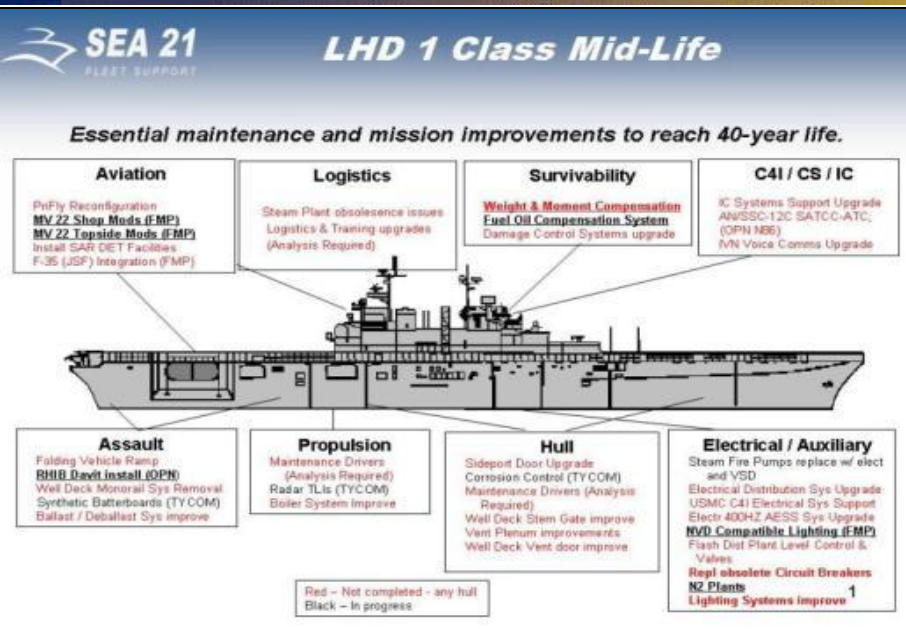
SEA 21
FLEET SUPPORT

LHD 1 Class Mid-Life

Essential maintenance and mission improvements to reach 40-year life.

Aviation
PriFly Reconfiguration
MV 22 Shop Mods (FMP)
MV 22 Topside Mods (FMP)
Install SAR DET Facilities
F-35 (JSF) Integration (FMP)

Logistics
Steam Plant obsolescence issues
Logistics & Training upgrades
(Analysis Required)

Survivability
Weight & Moment Compensation
Fuel Oil Compensation System
Damage Control Systems upgrade

C4I / CS / IC
IC Systems Support Upgrade
AN/SSC-12C SATCC-ATC;
(OPN N86)
IVN Voice Comms Upgrade

Assault
Folding Vehicle Ramp
RHIB Davit Install (OPN)
Well Deck Monorail Sys Removal
Synthetic Batterboards (TYCOM)
Ballast / Deballast Sys improve

Propulsion
Maintenance Drivers
(Analysis Required)
Radar TLIs (TYCOM)
Boiler System Improve

Hull
Sideport Door Upgrade
Corrosion Control (TYCOM)
Maintenance Drivers (Analysis Required)
Well Deck Stern Gate improve
Vent Plenum improvements
Well Deck Vent door improve

Electrical / Auxiliary
Steam Fire Pumps replace w/ elect and VSD
Electrical Distribution Sys Upgrade
USMC C4I Electrical Sys Support
Electr 400HZ AESS Sys Upgrade
NVD Compatible Lighting (FMP)
Flash Dist Plant Level Control & Valves
Repl obsolete Circuit Breakers
N2 Plants
Lighting Systems improve

Red – Not completed - any hull
Black – In progress

1